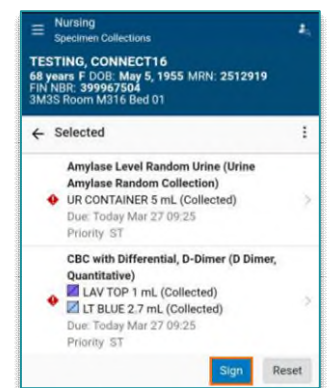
Nursing
Specimen Collections

TESTING, CONNECT16
68 years F DOB: May 5, 1955 MRN: 2512919
FIN NBR: 399967504
3M3S Room M316 Bed 01

← Selected

Amylase Level Random Urine (Urine Amylase Random Collection)
UR CONTAINER 5 mL (Collected)
Due: Today Mar 27 09:25
Priority ST

CBC with Differential, D-Dimer (D Dimer, Quantitative)
LAV TOP 1 mL (Collected)
LT BLUE 2.7 mL (Collected)
Due: Today Mar 27 09:25
Priority ST

Sign
Reset